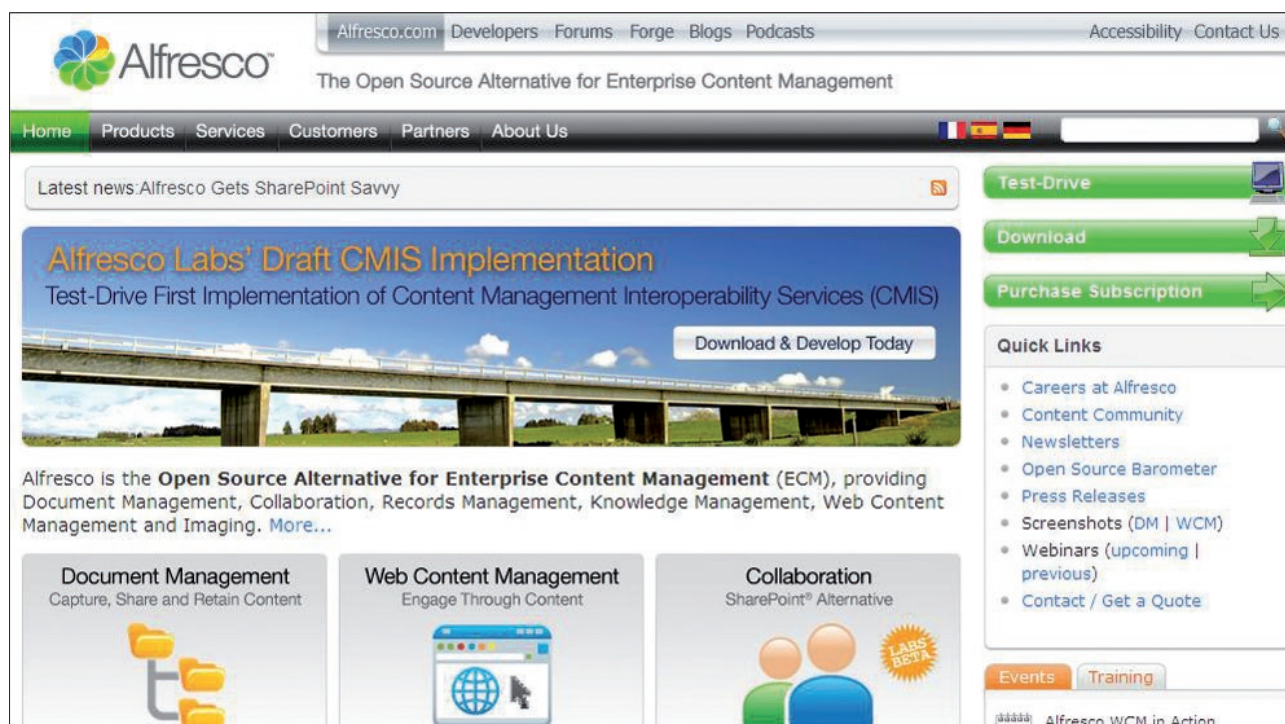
Alfresco

Alfresco.com Developers Forums Forge Blogs Podcasts Accessibility Contact Us

The Open Source Alternative for Enterprise Content Management

Home Products Services Customers Partners About Us

Latest news:Alfresco Gets SharePoint Savvy

Alfresco Labs' Draft CMIS Implementation

Test-Drive First Implementation of Content Management Interoperability Services (CMIS)

Download & Develop Today

Alfresco is the **Open Source Alternative for Enterprise Content Management** (ECM), providing Document Management, Collaboration, Records Management, Knowledge Management, Web Content Management and Imaging. More...

Document Management
Capture, Share and Retain Content

Web Content Management
Engage Through Content

Collaboration
SharePoint® Alternative

LABS BETA

Test-Drive

Download

Purchase Subscription

Quick Links

- Careers at Alfresco
- Content Community
- Newsletters
- Open Source Barometer
- Press Releases
- Screenshots (DM | WCM)
- Webinars (upcoming | previous)
- Contact / Get a Quote

Events Training

Alfresco WCM in Action